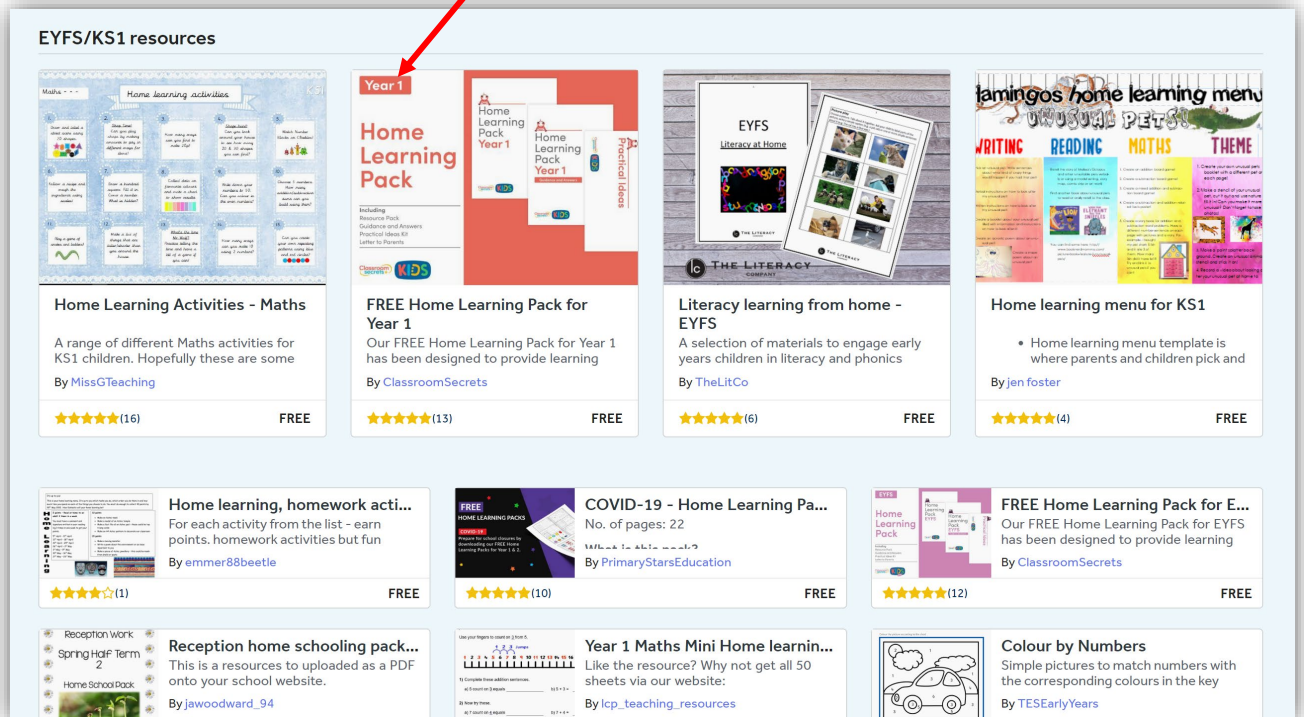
EYFS/KS1 resources

Maths
Home learning activities

Home Learning Activities - Maths
A range of different Maths activities for KS1 children. Hopefully these are some
By MissGTeaching
(16) FREE

Year 1
Home Learning Pack
Including
Resource Pack
Guidance and Answers
Practical Ideas Kit
Letter to Parents
Practical Ideas

FREE Home Learning Pack for Year 1
Our FREE Home Learning Pack for Year 1 has been designed to provide learning
By ClassroomSecrets
(13) FREE

EYFS
Literacy at Home
THE LITERACY COMPANY

Literacy learning from home - EYFS
A selection of materials to engage early years children in literacy and phonics
By TheLitCo
(6) FREE

Flamingos home learning menu
UNUSUAL PETS!
WRITING READING MATHS THEME

Home learning menu for KS1
• Home learning menu template is where parents and children pick and
By jen foster
(4) FREE

Home learning, homework acti...
For each activity from the list - earn points. homework activities but fun
By emmer88beetle
(1) FREE

FREE
HOME LEARNING PACKS
COVID-19

COVID-19 - Home Learning Pa...
No. of pages: 22
What is this pack?
By PrimaryStarsEducation
(10) FREE

EYFS
Home Learning Pack

FREE Home Learning Pack for E...
Our FREE Home Learning Pack for EYFS has been designed to provide learning
By ClassroomSecrets
(12) FREE

Reception Work
Spring Half Term 2
Home School Pack

Reception home schooling pack...
This is a resources to uploaded as a PDF onto your school website.
By jawoodward_94

Year 1 Maths Mini Home learnin...
Like the resource? Why not get all 50 sheets via our website:
By lcp_teaching_resources

Colour by Numbers
Simple pictures to match numbers with the corresponding colours in the key
By TESEarlyYears